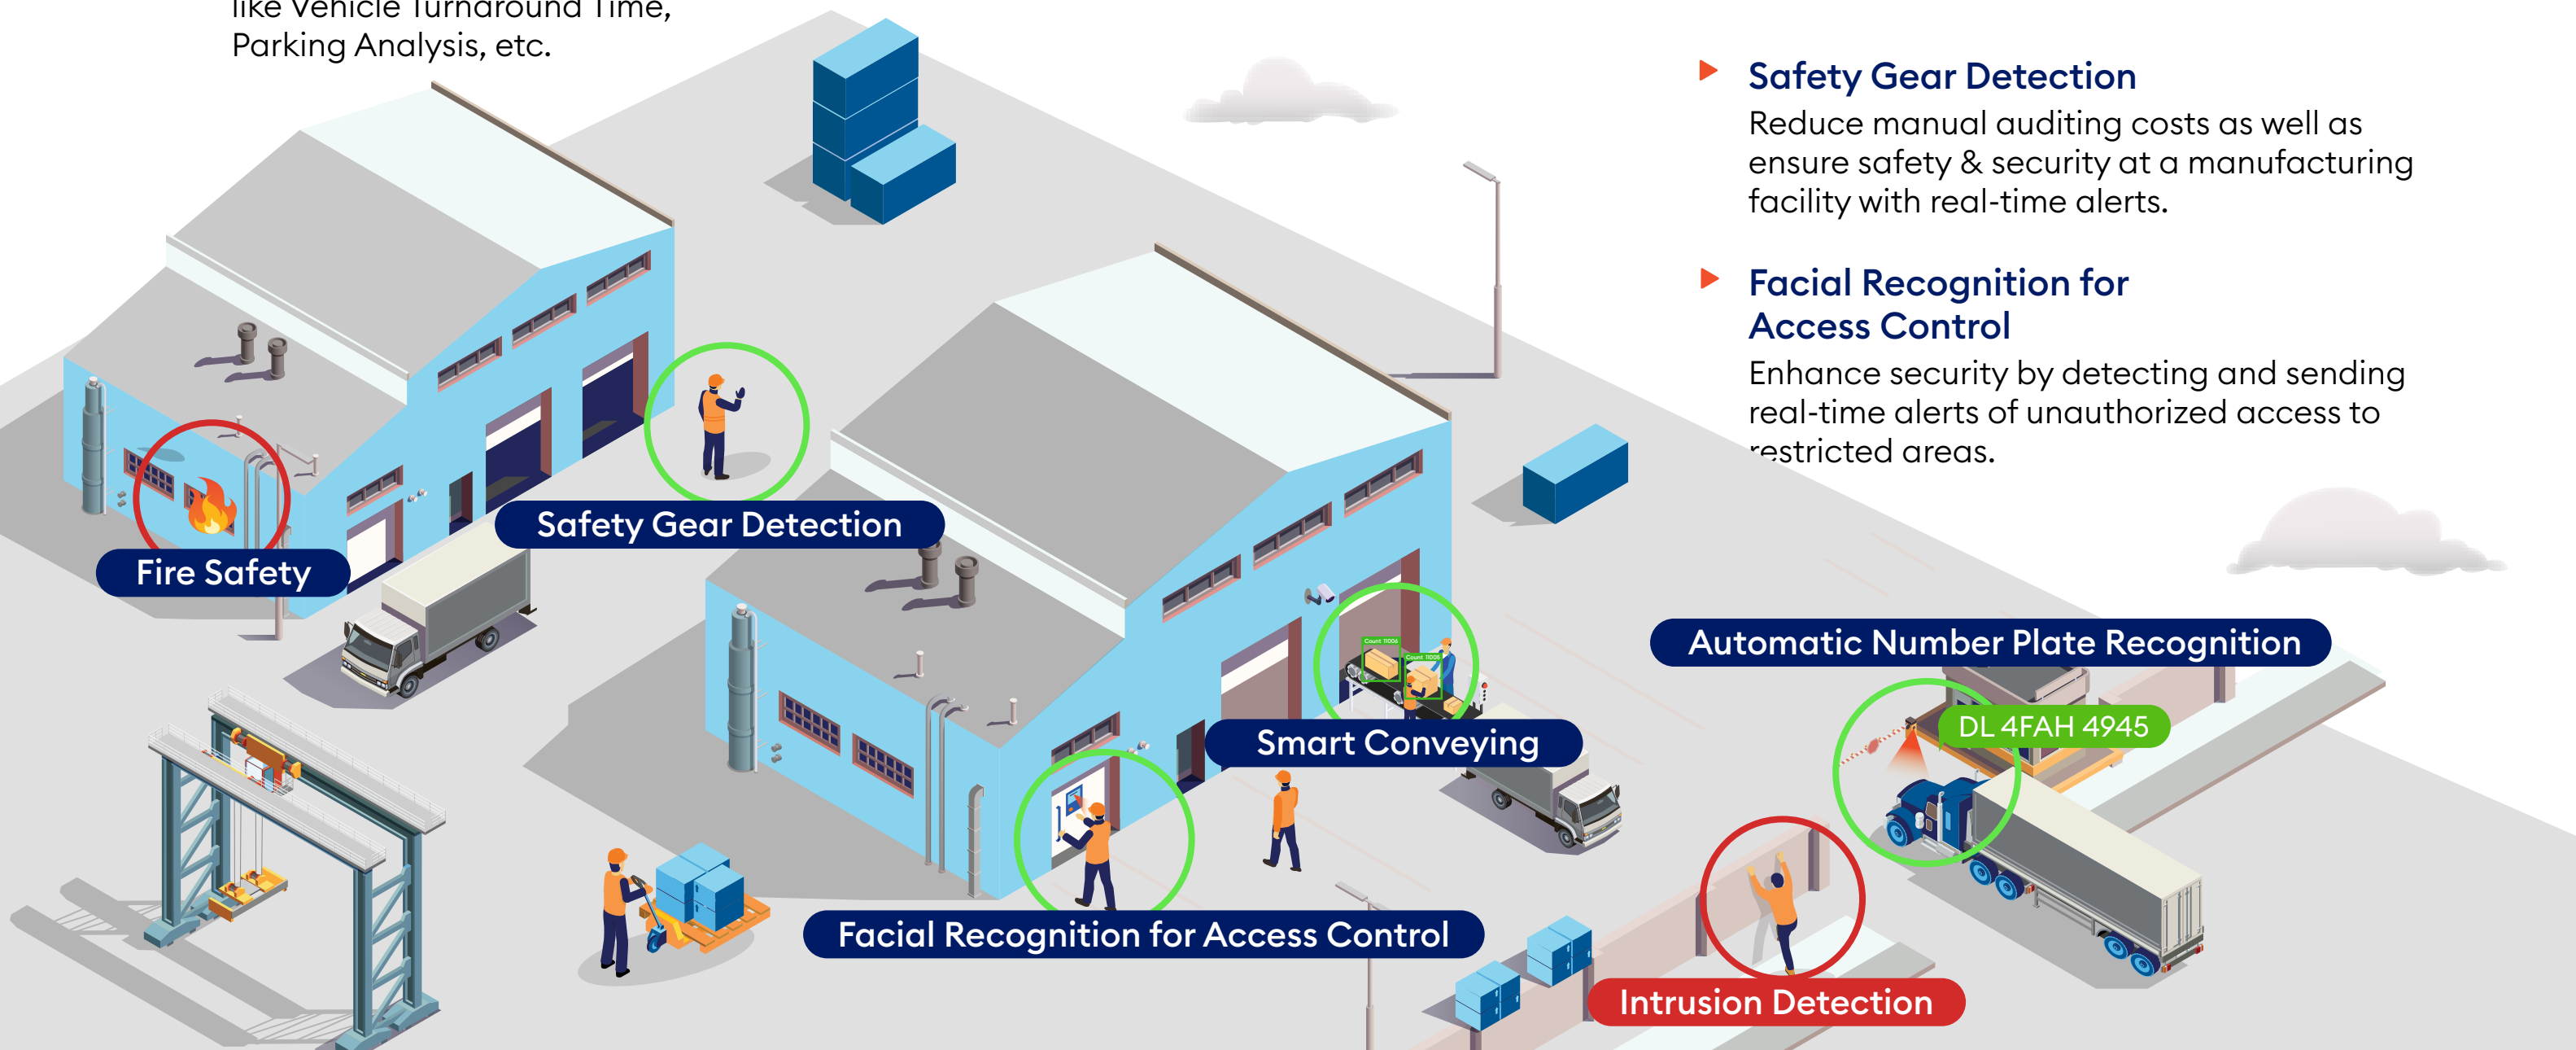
like Vehicle Turnaround Time, Parking Analysis, etc.

Safety Gear Detection
Reduce manual auditing costs as well as ensure safety & security at a manufacturing facility with real-time alerts.

Facial Recognition for Access Control
Enhance security by detecting and sending real-time alerts of unauthorized access to restricted areas.

Safety Gear Detection

Fire Safety

Automatic Number Plate Recognition

DL 4FAH 4945

Smart Conveying

Facial Recognition for Access Control

Intrusion Detection